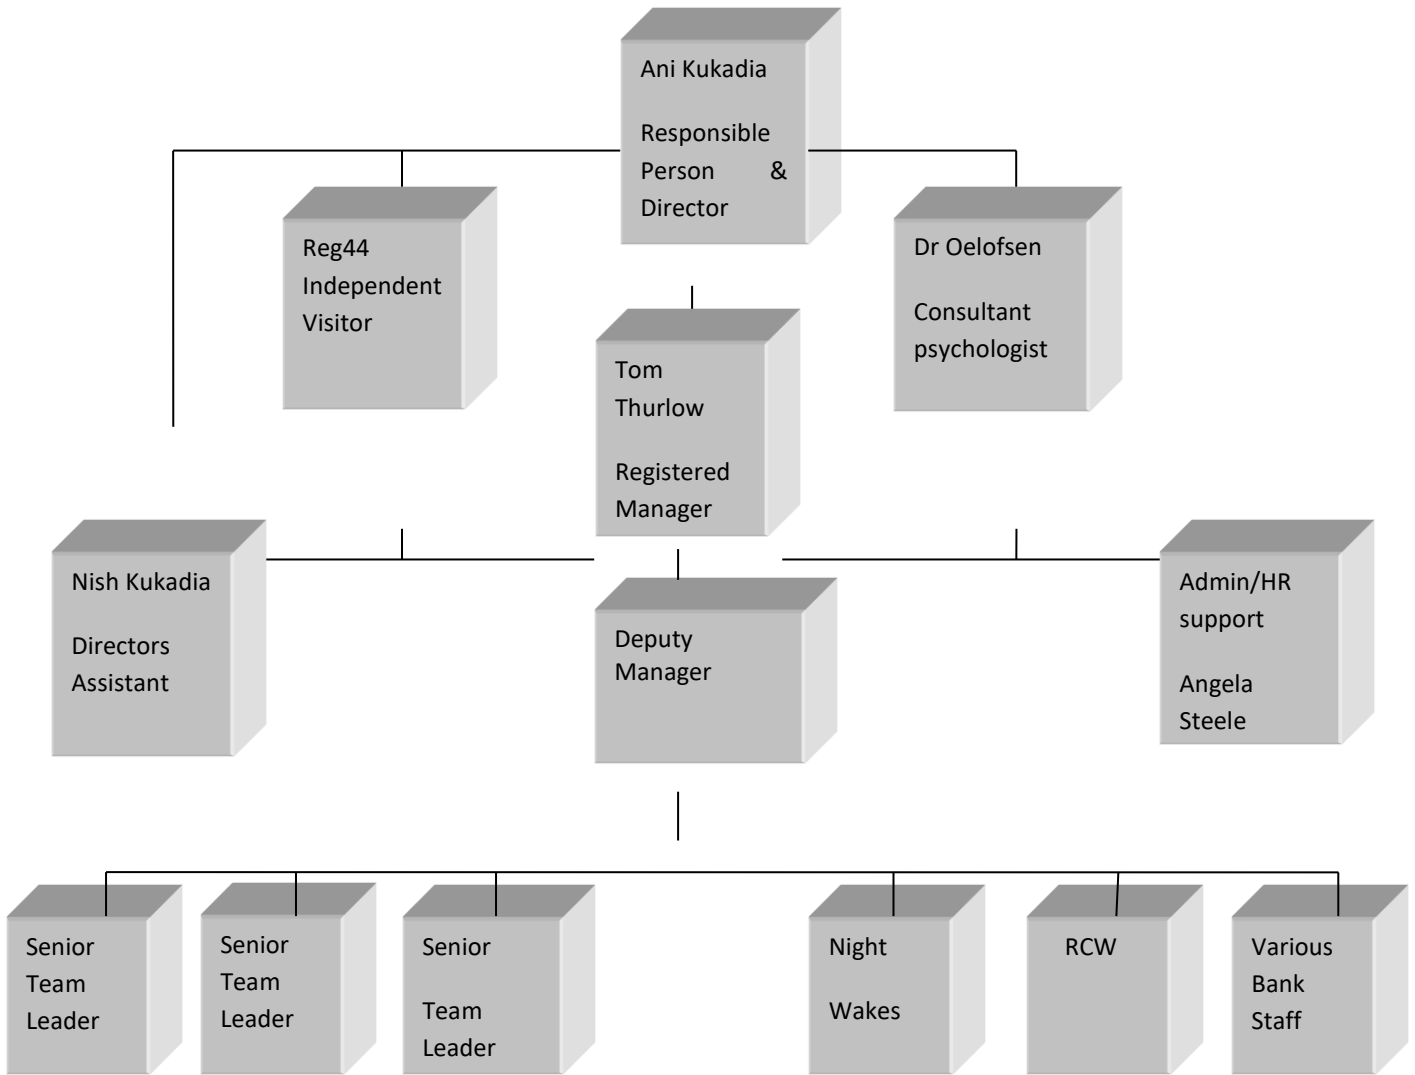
Ani Kukadia

Responsible Person & Director

Reg44 Independent Visitor

Dr Oelofsen

Consultant psychologist

Tom Thurlow

Registered Manager

Nish Kukadia

Directors Assistant

Deputy Manager

Admin/HR support

Angela Steele

Senior Team Leader

Senior Team Leader

Senior

Team Leader

Night

Wakes

RCW

Various Bank Staff